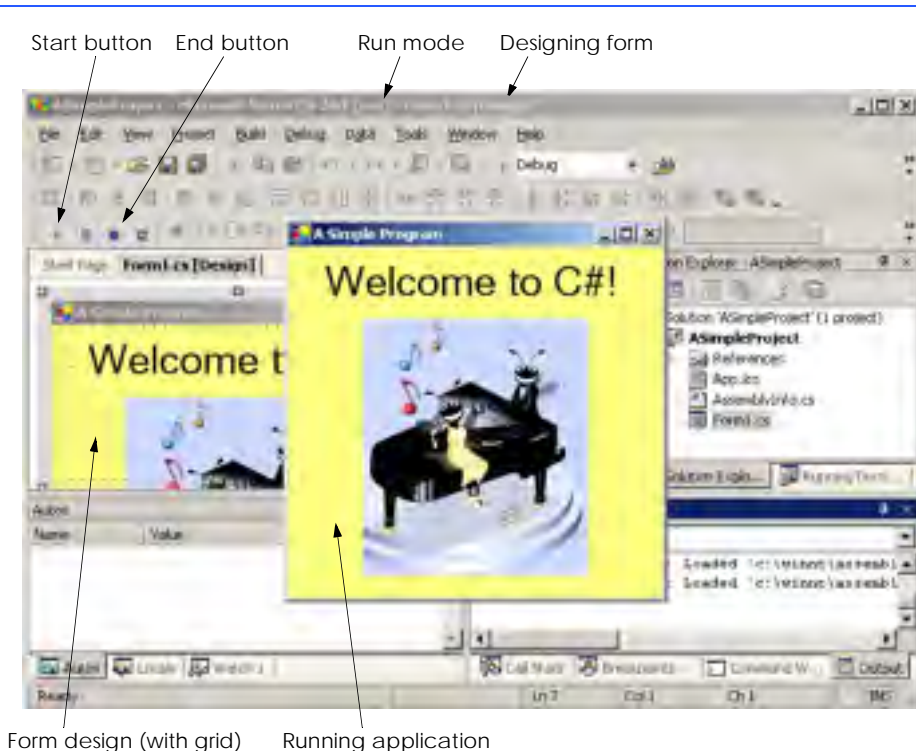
Start button End button Run mode Designing form

File Edit View Project Build Debug Data Tools Window Help

Debug

Start Page Form1.cs [Design]

A Simple Program

Welcome t

A Simple Program

Welcome to C#!

Solution Explorer - ASimpleProject

Solution 'ASimpleProject' (1 project)

ASimpleProject

References

App.ico

AssemblyInfo.cs

Form1.cs

Solution Explo... Running Docs...

Autos

Name Value

Loaded 'c:\winnt\assembl

Loaded 'c:\winnt\assembl

Autos Locals Watch 1

Call Stack Breakpoints Command W... Output

Ready Ln 7 Col 1 Ch 1 INS

Form design (with grid) Running application